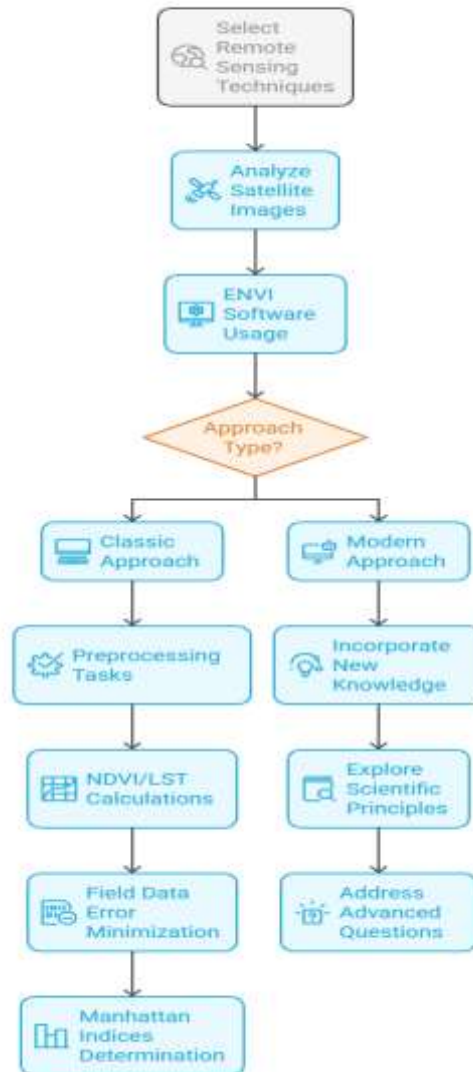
Select Remote Sensing Techniques

Analyze Satellite Images

ENVI Software Usage

Approach Type?

Classic Approach

Modern Approach

Preprocessing Tasks

Incorporate New Knowledge

NDVI/LST Calculations

Explore Scientific Principles

Field Data Error Minimization

Address Advanced Questions

Manhattan Indices Determination